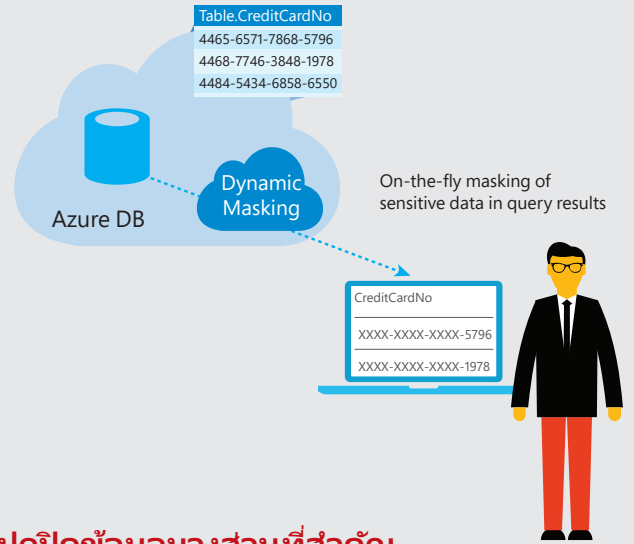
| Table.CreditCardNo |
|---|
| 4465-6571-7868-5796 |
| 4468-7746-3848-1978 |
| 4484-5434-6858-6550 |

Azure DB

Dynamic Masking

On-the-fly masking of sensitive data in query results

CreditCardNo

XXXX-XXXX-XXXX-5796

XXXX-XXXX-XXXX-1978

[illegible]